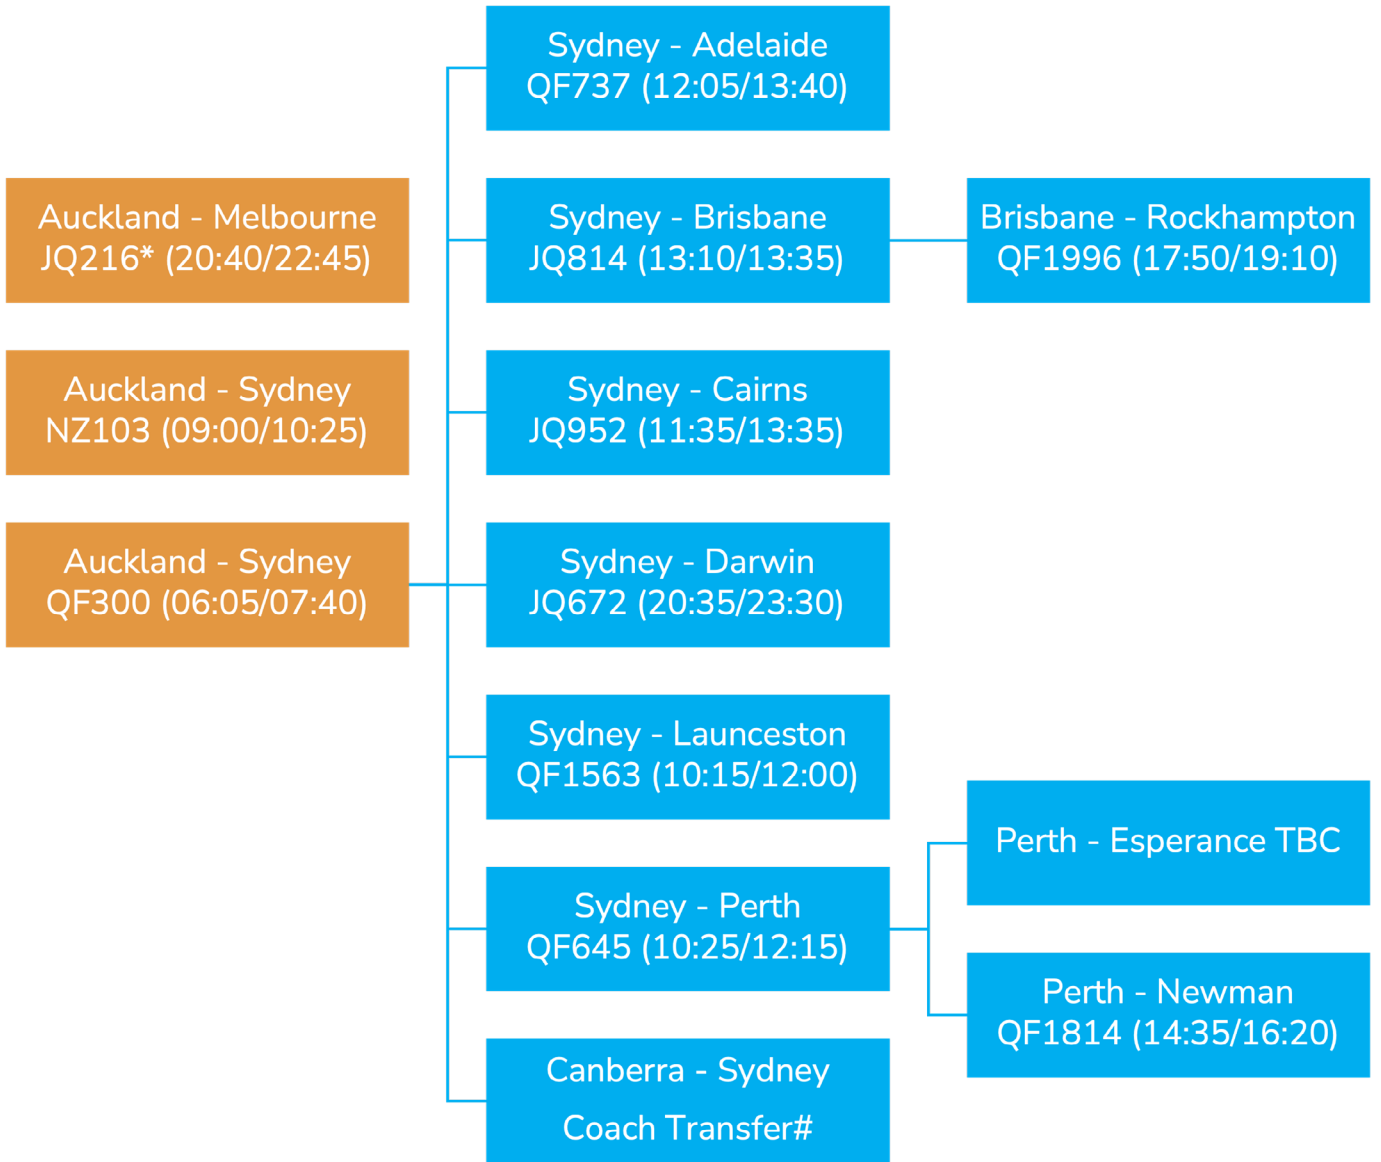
Auckland - Melbourne
JQ216* (20:40/22:45)

Auckland - Sydney
NZ103 (09:00/10:25)

Auckland - Sydney
QF300 (06:05/07:40)

Sydney - Adelaide
QF737 (12:05/13:40)

Sydney - Brisbane
JQ814 (13:10/13:35)

Brisbane - Rockhampton
QF1996 (17:50/19:10)

Sydney - Cairns
JQ952 (11:35/13:35)

Sydney - Darwin
JQ672 (20:35/23:30)

Sydney - Launceston
QF1563 (10:15/12:00)

Sydney - Perth
QF645 (10:25/12:15)

Perth - Esperance TBC

Perth - Newman
QF1814 (14:35/16:20)

Canberra - Sydney
Coach Transfer#